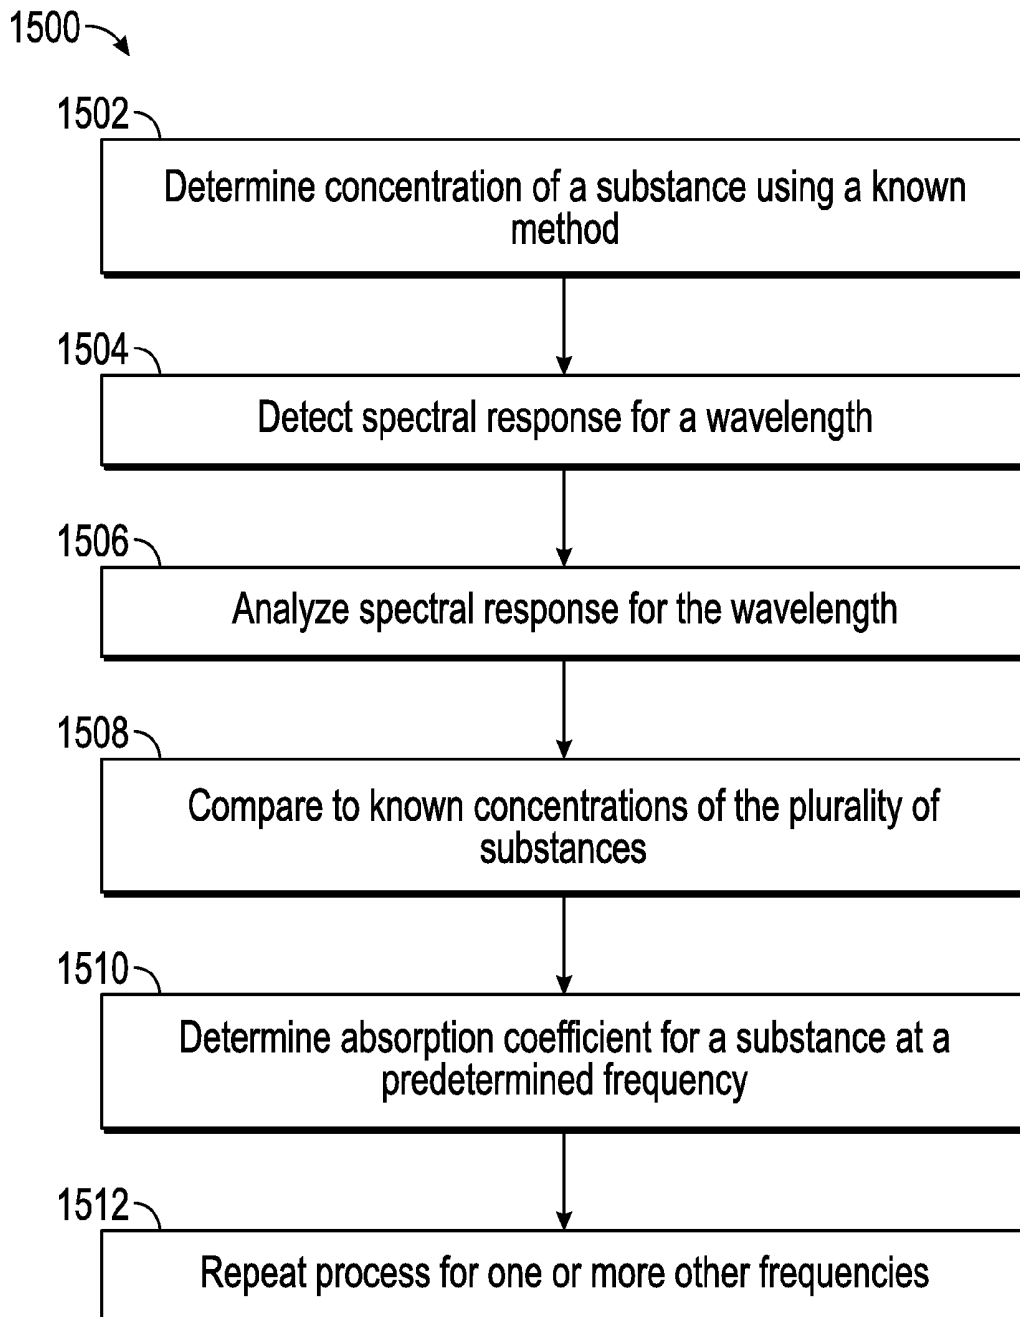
1500

1502

Determine concentration of a substance using a known method

1504

Detect spectral response for a wavelength

1506

Analyze spectral response for the wavelength

1508

Compare to known concentrations of the plurality of substances

1510

Determine absorption coefficient for a substance at a predetermined frequency

1512

Repeat process for one or more other frequencies